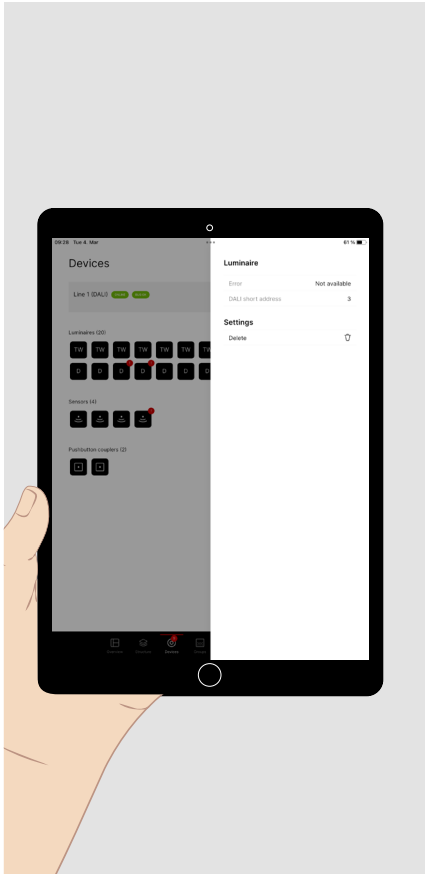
09:36 Tue 4. Mar

61 %

Devices

Line 1 (DALI) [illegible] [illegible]

Luminaires (20)

TW TW TW TW TW TW TW

D D D D D D D

Sensors (4)

Pushbutton couplers (2)

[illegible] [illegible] Devices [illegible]

Luminaire

Error Not available

DALI short address 3

Settings

Delete